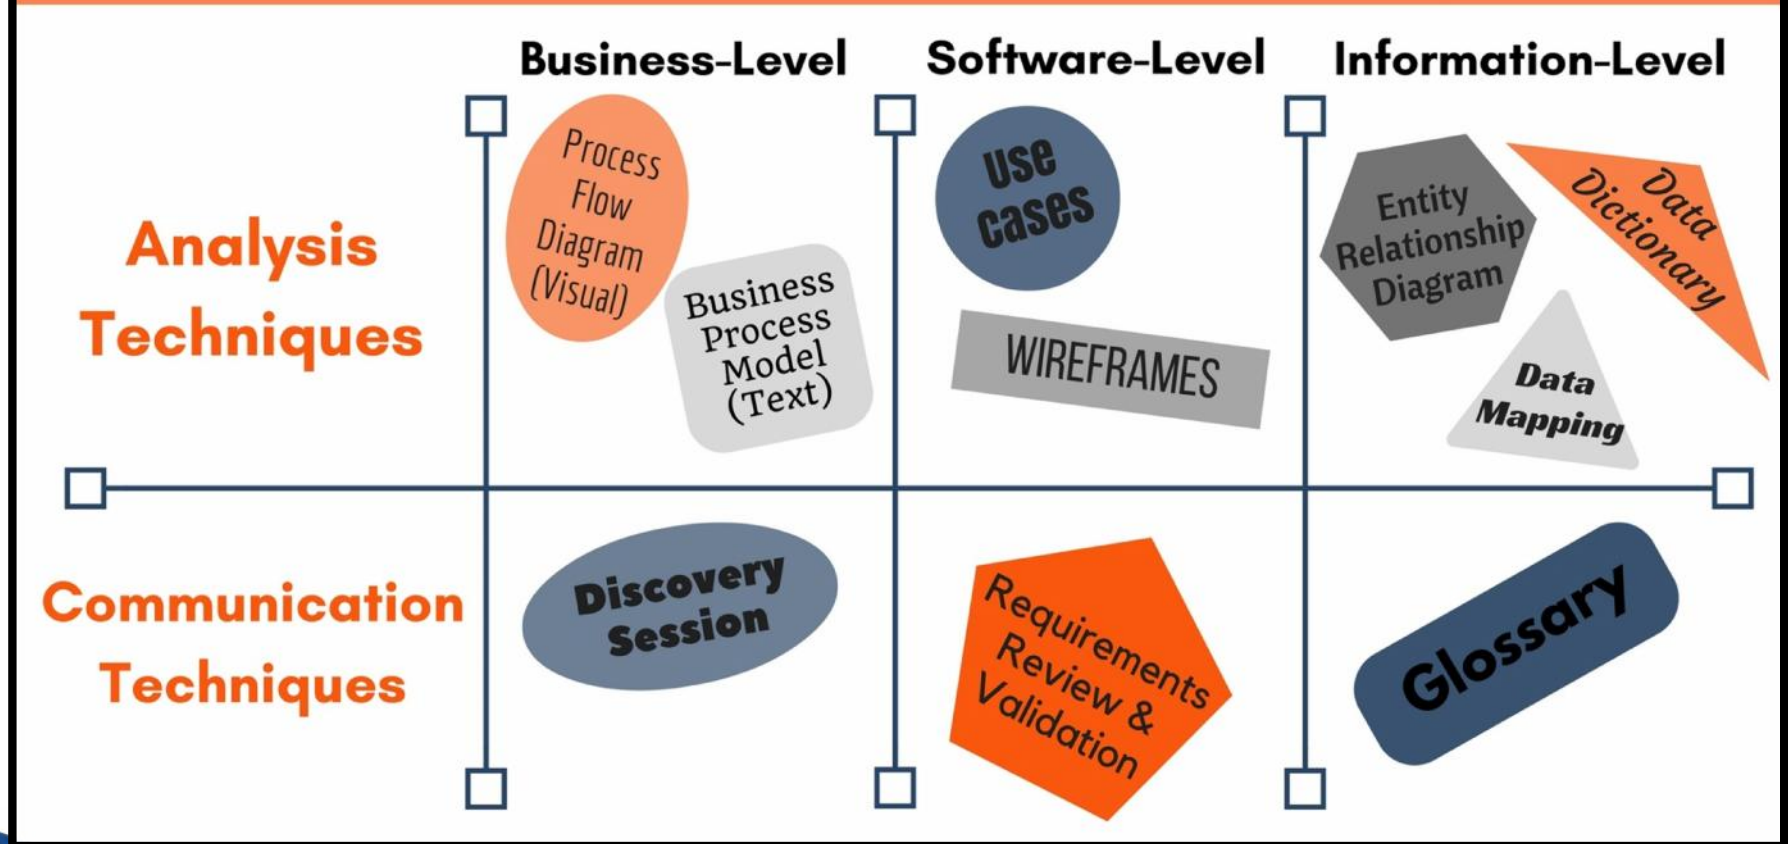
Business-Level

Software-Level

Information-Level

Analysis Techniques

Process Flow Diagram (Visual)

Business Process Model (Text)

Use cases

WIREFRAMES

Entity Relationship Diagram

Data Dictionary

Data Mapping

Communication Techniques

Discovery Session

Requirements Review & Validation

Glossary